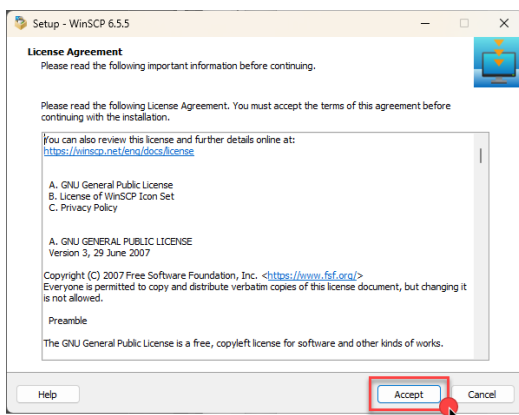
Setup - WinSCP 6.5.5

License Agreement
Please read the following important information before continuing.

Please read the following License Agreement. You must accept the terms of this agreement before continuing with the installation.

You can also review this license and further details online at:
https://winscp.net/eng/docs/license

A. GNU General Public License
B. License of WinSCP Icon Set
C. Privacy Policy

A. GNU GENERAL PUBLIC LICENSE
Version 3, 29 June 2007

Copyright (C) 2007 Free Software Foundation, Inc. <https://www.fsf.org/>
Everyone is permitted to copy and distribute verbatim copies of this license document, but changing it is not allowed.

Preamble

The GNU General Public License is a free, copyleft license for software and other kinds of works.

Help

Accept

Cancel